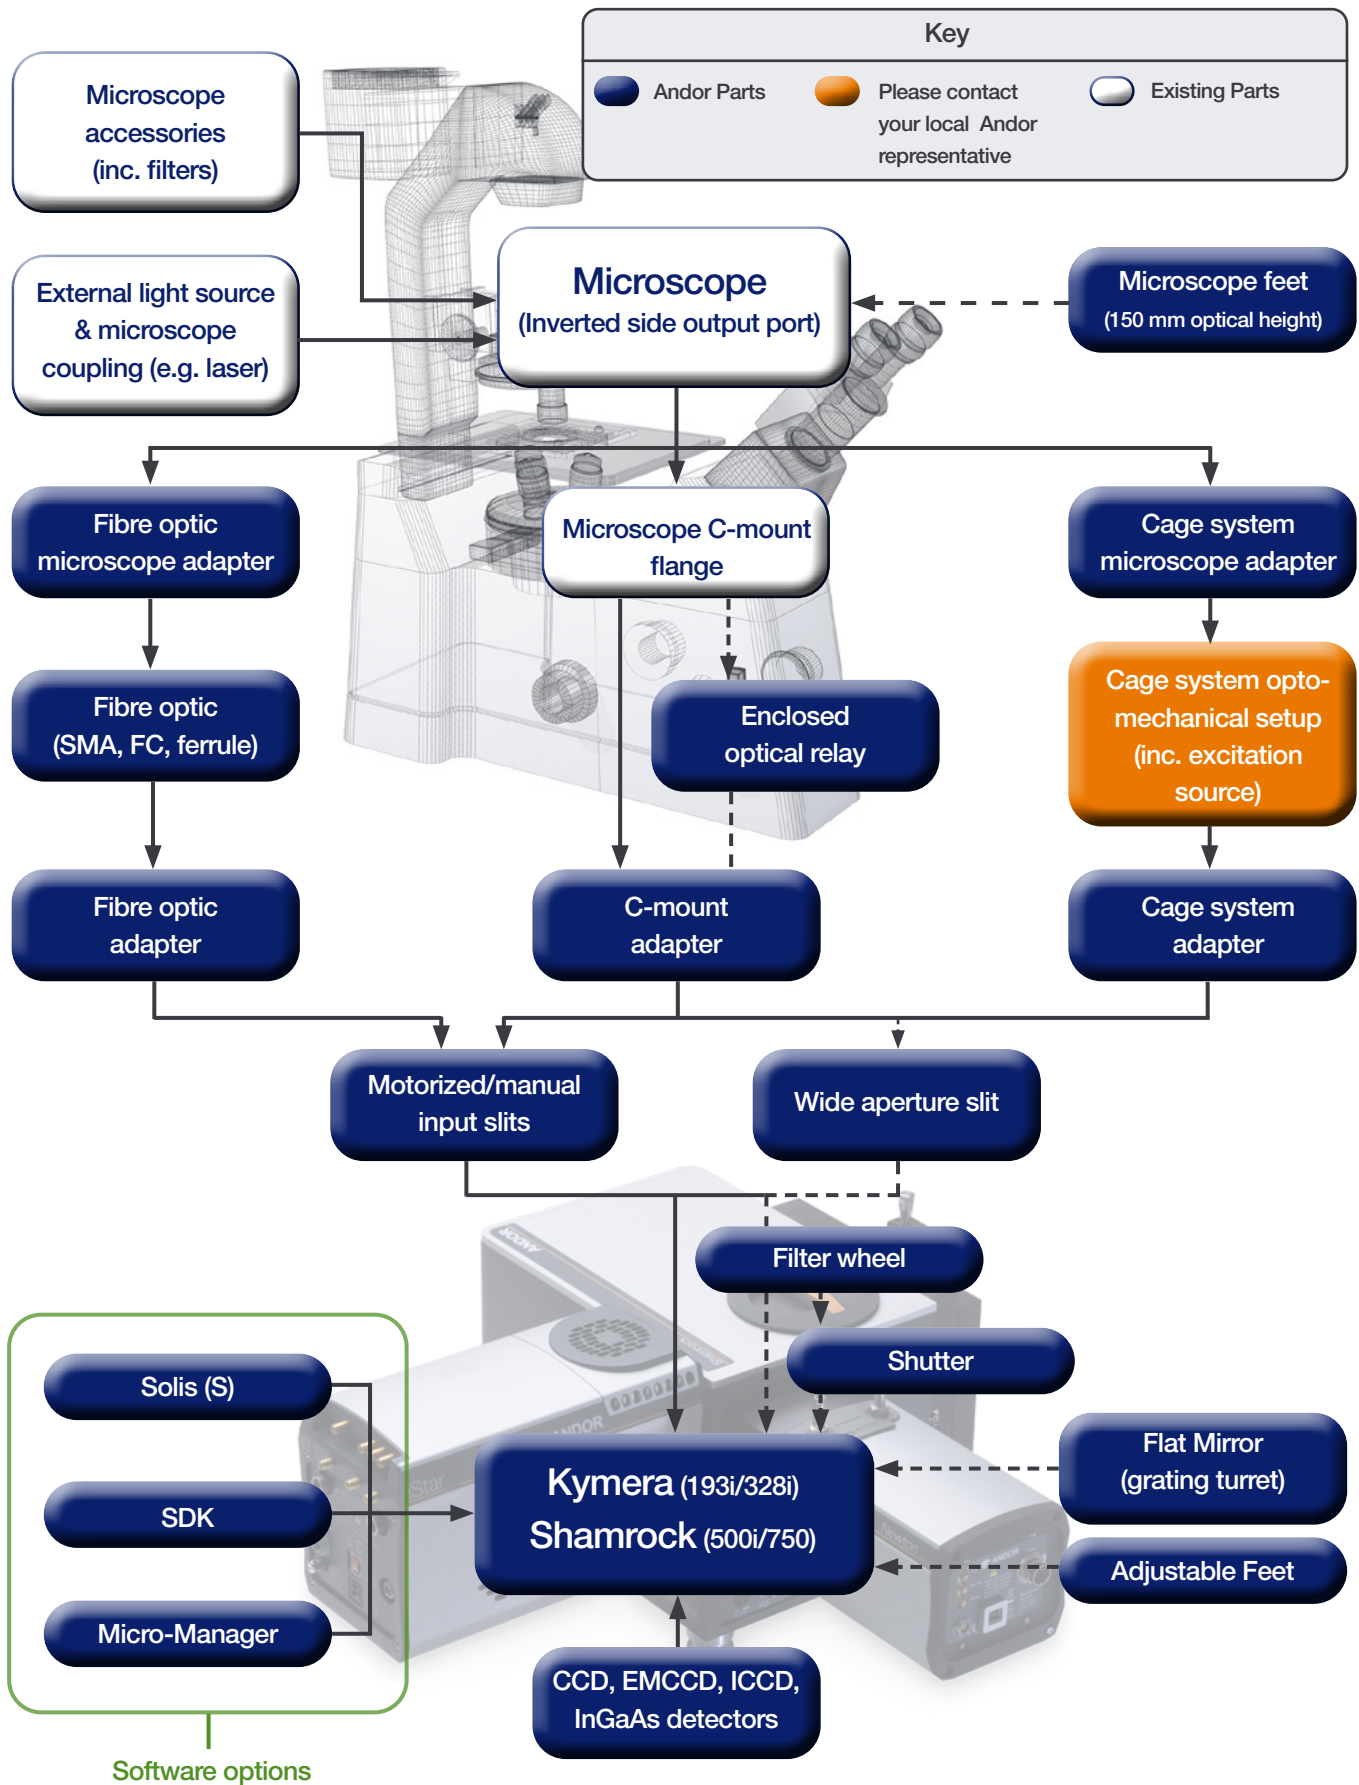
Key

Andor Parts

Please contact your local Andor representative

Existing Parts

Microscope accessories (inc. filters)

External light source & microscope coupling (e.g. laser)

Microscope
(Inverted side output port)

Microscope feet
(150 mm optical height)

Fibre optic microscope adapter

Microscope C-mount flange

Cage system microscope adapter

Fibre optic (SMA, FC, ferrule)

Enclosed optical relay

Cage system opto-mechanical setup (inc. excitation source)

Fibre optic adapter

C-mount adapter

Cage system adapter

Motorized/manual input slits

Wide aperture slit

Filter wheel

Shutter

Solis (S)

SDK

Micro-Manager

Kymera (193i/328i)
Shamrock (500i/750)

Flat Mirror (grating turret)

Adjustable Feet

CCD, EMCCD, ICCD, InGaAs detectors

Software options